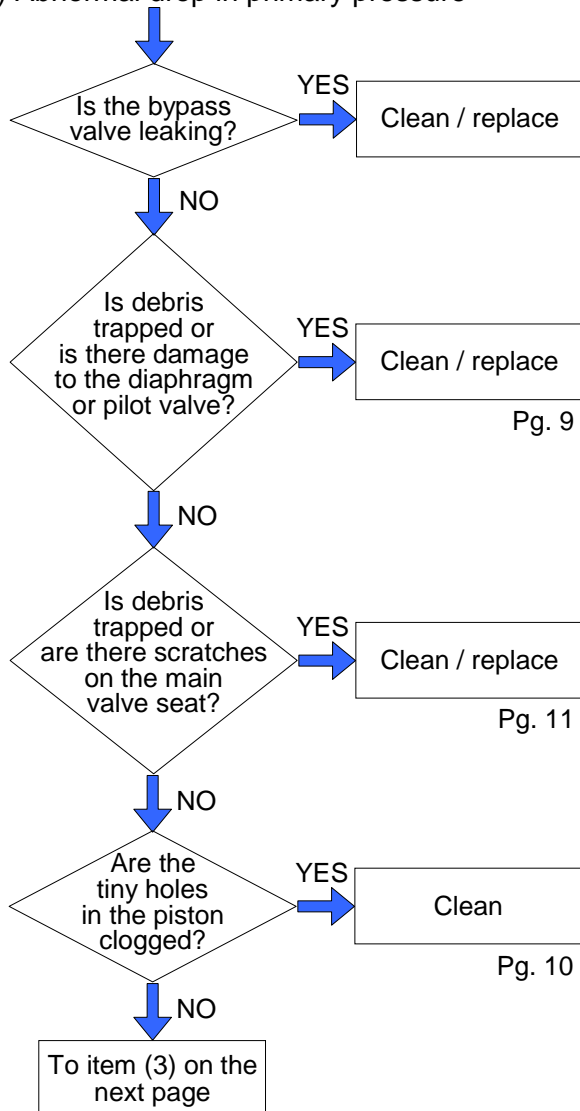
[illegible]) Abnormal drop in primary pressure

Is the bypass valve leaking?

YES

Clean / replace

NO

Is debris trapped or is there damage to the diaphragm or pilot valve?

YES

Clean / replace

Pg. 9

NO

Is debris trapped or are there scratches on the main valve seat?

YES

Clean / replace

Pg. 11

NO

Are the tiny holes in the piston clogged?

YES

Clean

Pg. 10

NO

To item (3) on the next page